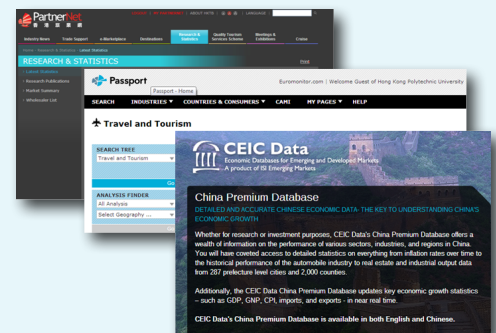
PartnerNet

LOGOUT | MY BOOKMARKS | ABOUT PATD | LANGUAGE

Industry News | Trade Support | e-Marketplace | Destinations | Research & Statistics | Quality Tourism Services Scheme | Meetings & Exhibitions | Cruise

Home > Research & Statistics > Latest Statistics

RESEARCH & STATISTICS

Latest Statistics

Research Publications

Market Summaries

Wholesaler List

Passport

Passport - Home

Euromonitor.com | Welcome Guest of Hong Kong Polytechnic University

SEARCH | INDUSTRIES ▼ | COUNTRIES & CONSUMERS ▼ | CAMI | MY PAGES ▼ | HELP

Travel and Tourism

SEARCH TREE

Travel and Tourism

Go

ANALYSIS FINDER

All Analysis

Select Geography ...

CEIC Data

Economic Databases for Emerging and Developed Markets

A product of ISI Emerging Markets

China Premium Database

DETAILED AND ACCURATE CHINESE ECONOMIC DATA- THE KEY TO UNDERSTANDING CHINA'S ECONOMIC GROWTH

Whether for research or investment purposes, CEIC Data's China Premium Database offers a wealth of information on the performance of various sectors, industries, and regions in China. You will have coveted access to detailed statistics on everything from inflation rates over time to the historical performance of the automobile industry to real estate and industrial output data from 287 prefecture level cities and 2,000 counties.

Additionally, the CEIC Data China Premium Database updates key economic growth statistics – such as GDP, GNP, CPI, imports, and exports - in near real time.

CEIC Data's China Premium Database is available in both English and Chinese.